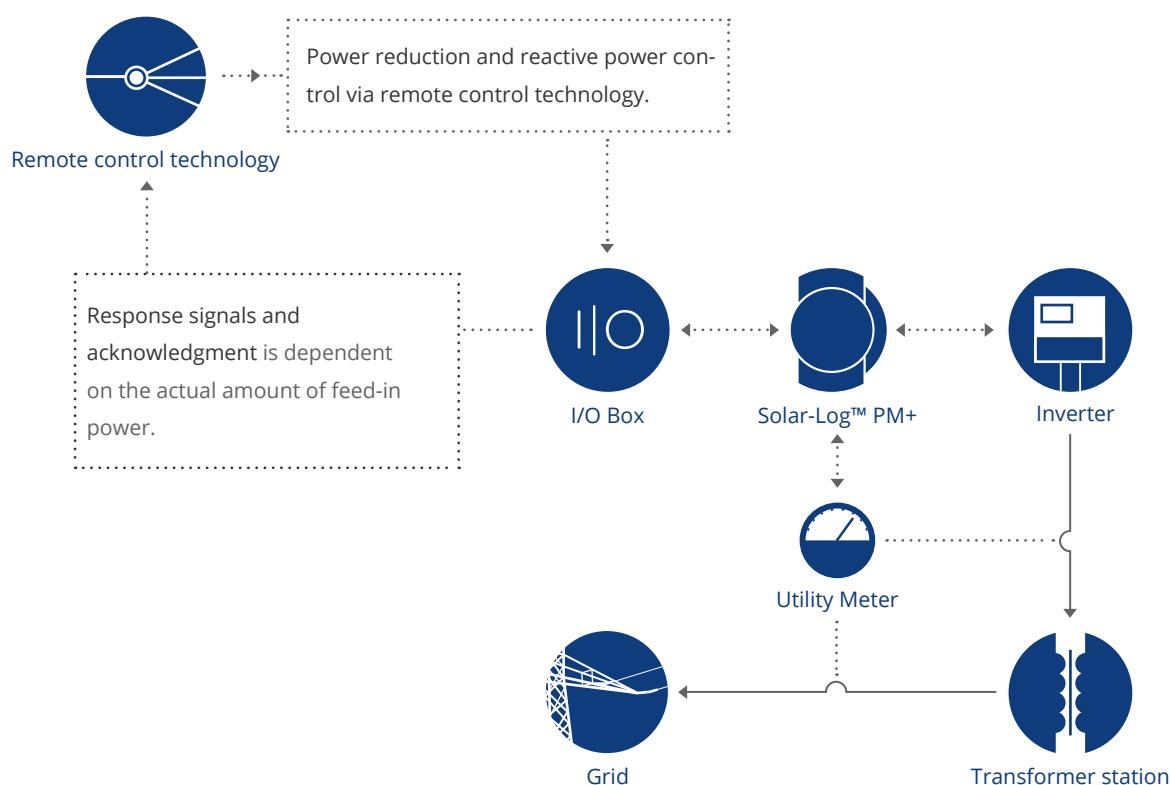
Remote control technology

Power reduction and reactive power control via remote control technology.

Response signals and acknowledgment is dependent on the actual amount of feed-in power.

I/O Box

Solar-Log™ PM+

Inverter

Utility Meter

Grid

Transformer station